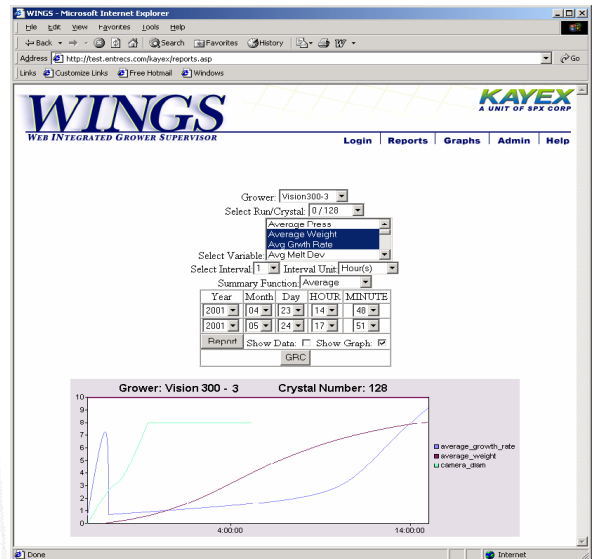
WINGS - Microsoft Internet Explorer

File Edit View Favorites Tools Help

Back Search Favorites History

Address http://test.entrecs.com/kayex/reports.asp Go

Links Customize Links Free Hotmail Windows

WINGS
WEB INTEGRATED GROWER SUPERVISOR

KAYEX
A UNIT OF SPX CORP

Login | Reports | Graphs | Admin | Help

Grower: Vision300-3

Select Run/Crystal: 0 / 128

Select Variable: Average Press, Average Weight, Avg Grwth Rate, Avg Melt Dev

Select Interval: 1 Interval Unit: Hour(s)

Summary Function: Average

| Year | Month | Day | HOUR | MINUTE |
|---|---|---|---|---|
| 2001 | 04 | 23 | 14 | 48 |
| 2001 | 05 | 24 | 17 | 51 |

Report Show Data: Show Graph:

GRC

Grower: Vision 300 - 3 Crystal Number: 128

10
9
8
7
6
5
4
3
2
1
0

4:00:00
14:00:00

average_growth_rate
average_weight
camera_diam

Done

Internet